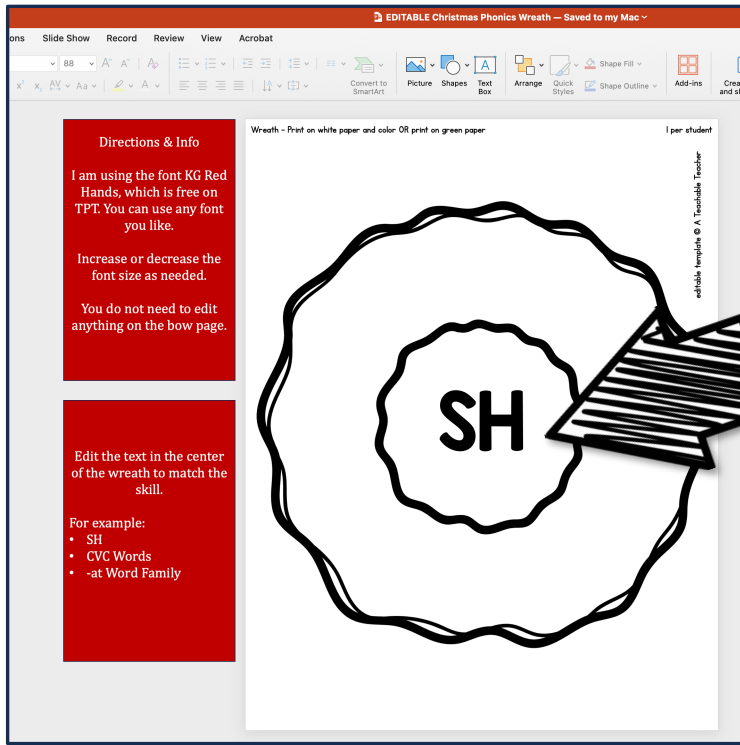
EDITABLE Christmas Phonics Wreath — Saved to my Mac

ons Slide Show Record Review View Acrobat

88

Convert to SmartArt

Picture Shapes Text Box

Arrange Quick Styles

Shape Fill

Shape Outline

Add-ins

Crea and s

Directions & Info

I am using the font KG Red Hands, which is free on TPT. You can use any font you like.

Increase or decrease the font size as needed.

You do not need to edit anything on the bow page.

Edit the text in the center of the wreath to match the skill.

For example:
• SH
• CVC Words
• -at Word Family

Wreath – Print on white paper and color OR print on green paper

1 per student

editable template © A Teachable Teacher

SH